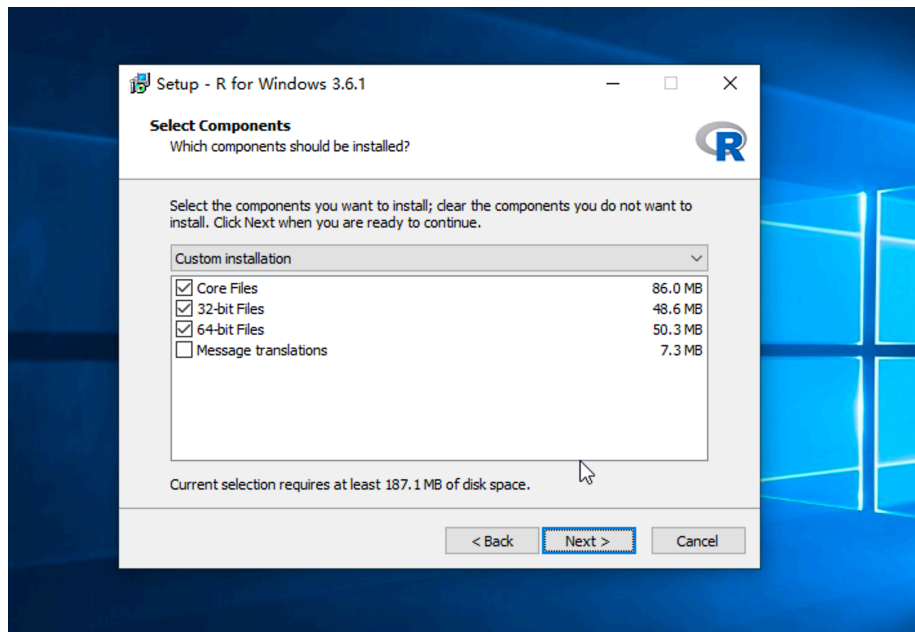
Setup - R for Windows 3.6.1

Select Components
Which components should be installed?

R

Select the components you want to install; clear the components you do not want to install. Click Next when you are ready to continue.

Custom installation

| | | |
|---|---|---|
| ☑ | Core Files | 86.0 MB |
| ☑ | 32-bit Files | 48.6 MB |
| ☑ | 64-bit Files | 50.3 MB |
| ☐ | Message translations | 7.3 MB |

Current selection requires at least 187.1 MB of disk space.

< Back | Next > | Cancel